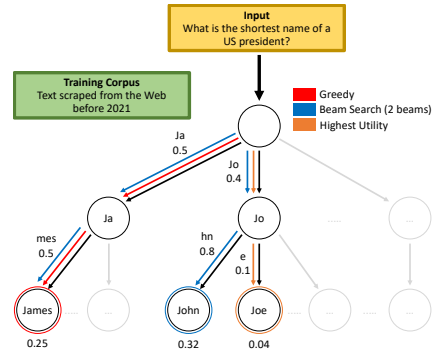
Input
What is the shortest name of a US president?

Training Corpus
Text scraped from the Web before 2021

Greedy
Beam Search (2 beams)
Highest Utility

Ja
0.5

Jo
0.4

Ja

Jo

mes
0.5

hn
0.8

e
0.1

James
0.25

...

John
0.32

Joe
0.04

...

...

...

...

...